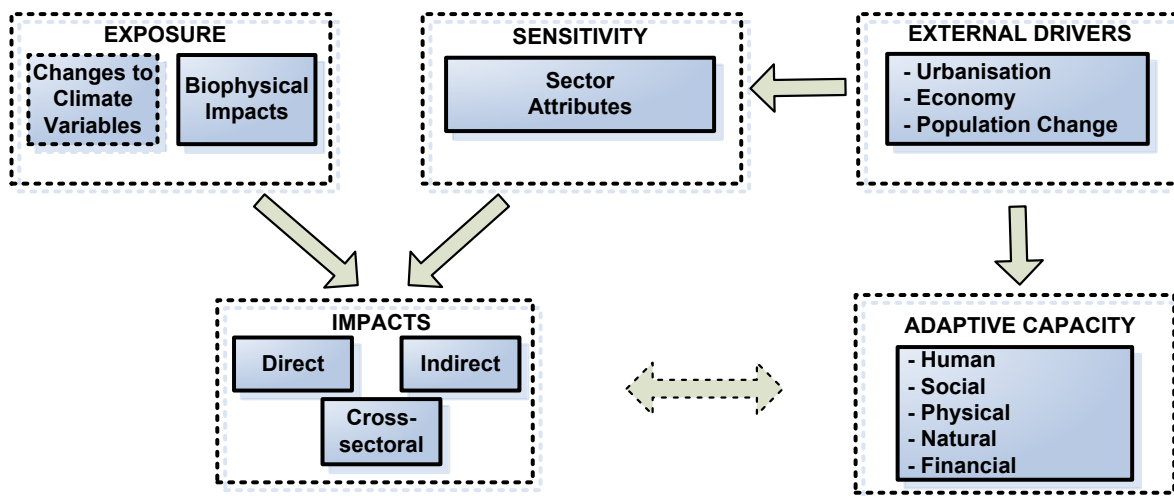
EXPOSURE

Changes to Climate Variables

Biophysical Impacts

SENSITIVITY

Sector Attributes

EXTERNAL DRIVERS

- Urbanisation
- Economy
- Population Change

IMPACTS

Direct

Indirect

Cross-sectoral

ADAPTIVE CAPACITY

- Human
- Social
- Physical
- Natural
- Financial